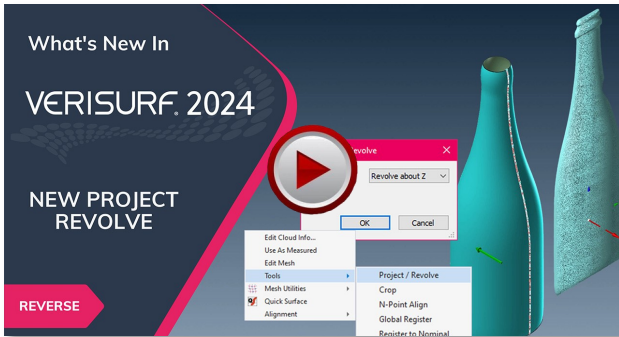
What's New In

VERISURF 2024

NEW PROJECT REVOLVE

REVERSE

Revolve

Revolve about Z

OK

Cancel

Edit Cloud Info...
Use As Measured
Edit Mesh
Tools
Mesh Utilities
Quick Surface
Alignment

Project / Revolve
Crop
N-Point Align
Global Register
Register to Nominal